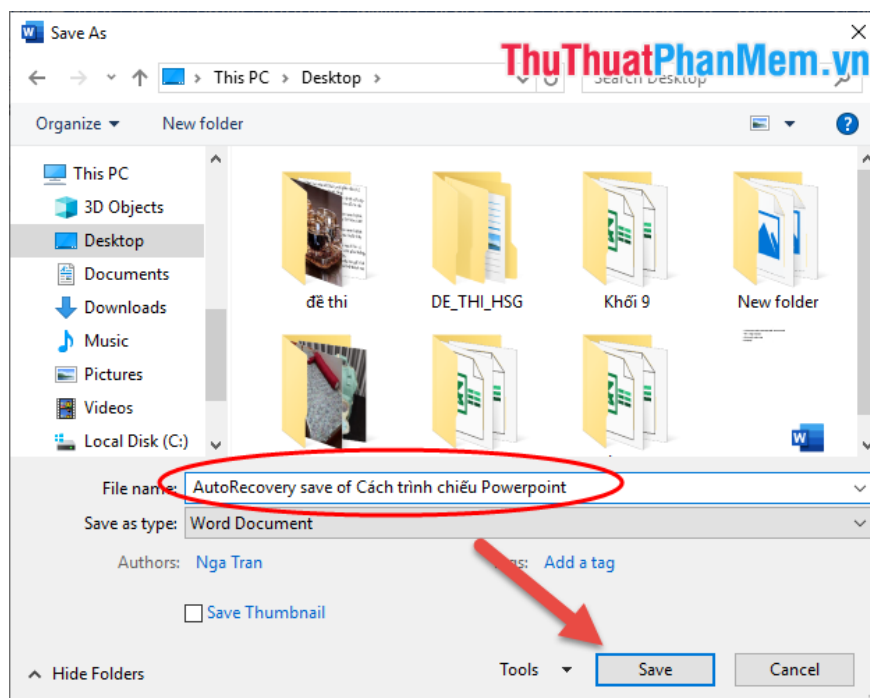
Save As

ThuThuatPhanMem.vn

This PC > Desktop >

Search Desktop

Organize ▾ New folder

This PC
3D Objects
Desktop
Documents
Downloads
Music
Pictures
Videos
Local Disk (C:)

đề thi
DE_THI_HSG
Khối 9
New folder

File name: AutoRecovery save of Cách trình chiếu Powerpoint
Save as type: Word Document
Authors: Nga Tran
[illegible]gs: Add a tag

Save Thumbnail

Hide Folders
Tools ▾
Save
Cancel